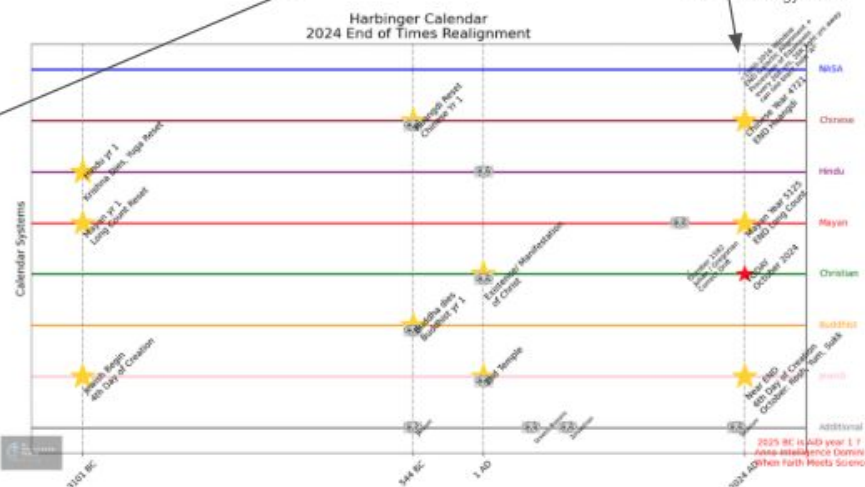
Harbinger Calendar
2024 End of Times Realignment

Calendar Systems

NASA
Chinese
Hindu
Mayan
Christian
Buddhist
Jewish
Additional

Hindu yr 1
Krishna dies, Yuga Reset

Mayan yr 1
Long Count Reset

Jewish Begin
4th Day of Creation

Huangdi Reset
Chinese Yr 1

Buddha dies
Buddhist yr 1

Existence/ Manifestation
of Christ

2nd Temple

Chinese Year 4721
END Huangdi

Mayan Year 5125
END Long Count

October 2024

Near END
6th Day of Creation
October: Rosh, Yom, Sukk

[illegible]

3101 BC
544 BC
1 AD
2024 AD

2025 BC is AiD year 1 ?
Aima Intelligence Domin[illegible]
When Faith Meets Scienc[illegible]